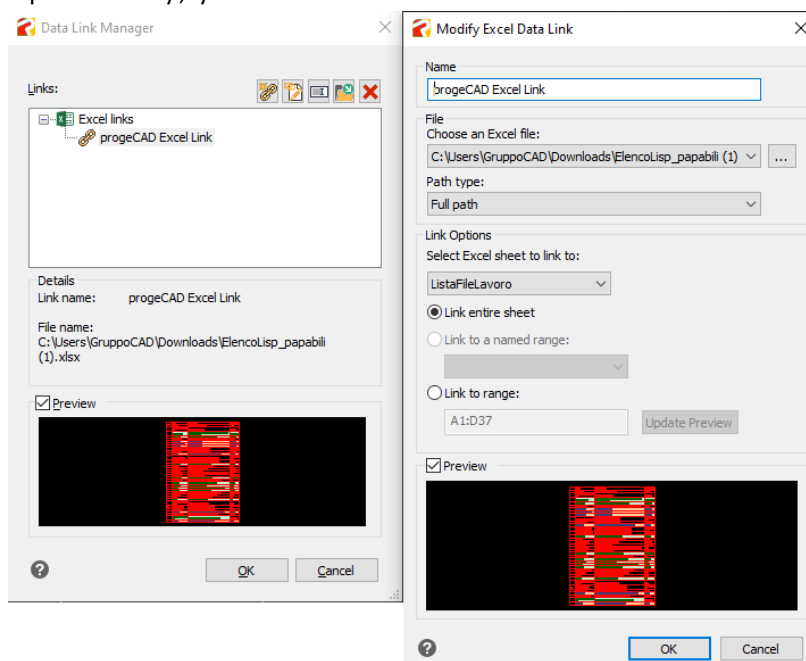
Data Link Manager

Links:

Excel links
progeCAD Excel Link

Details
Link name: progeCAD Excel Link

File name:
C:\Users\GruppoCAD\Downloads\ElencoLisp_papabili (1).xlsx

Preview

OK
Cancel

Modify Excel Data Link

Name
progeCAD Excel Link

File
Choose an Excel file:
C:\Users\GruppoCAD\Downloads\ElencoLisp_papabili (1)
...
Path type:
Full path

Link Options
Select Excel sheet to link to:
ListaFileLavoro
Link entire sheet
Link to a named range:
Link to range:
A1:D37
Update Preview

Preview

OK
Cancel